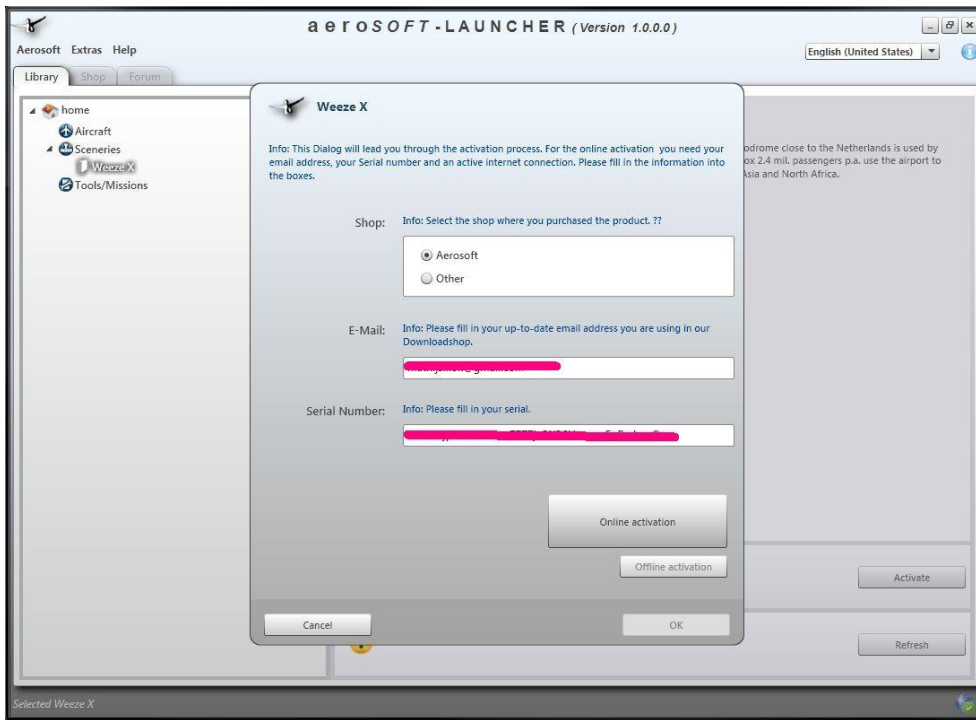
aerosoft-LAUNCHER (Version 1.0.0.0)

Aerosoft Extras Help

English (United States)

Library Shop Forum

home
Aircraft
Sceneries
Weeze X
Tools/Missions

Weeze X

Info: This Dialog will lead you through the activation process. For the online activation you need your email address, your Serial number and an active internet connection. Please fill in the information into the boxes.

odrome close to the Netherlands is used by ox 2.4 mil. passengers p.a. use the airport to Asia and North Africa.

Shop: Info: Select the shop where you purchased the product. ??

Aerosoft
Other

E-Mail: Info: Please fill in your up-to-date email address you are using in our Downloadshop.

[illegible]

Serial Number: Info: Please fill in your serial.

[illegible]

Online activation

Offline activation

Activate

Cancel

OK

Refresh

Selected Weeze X